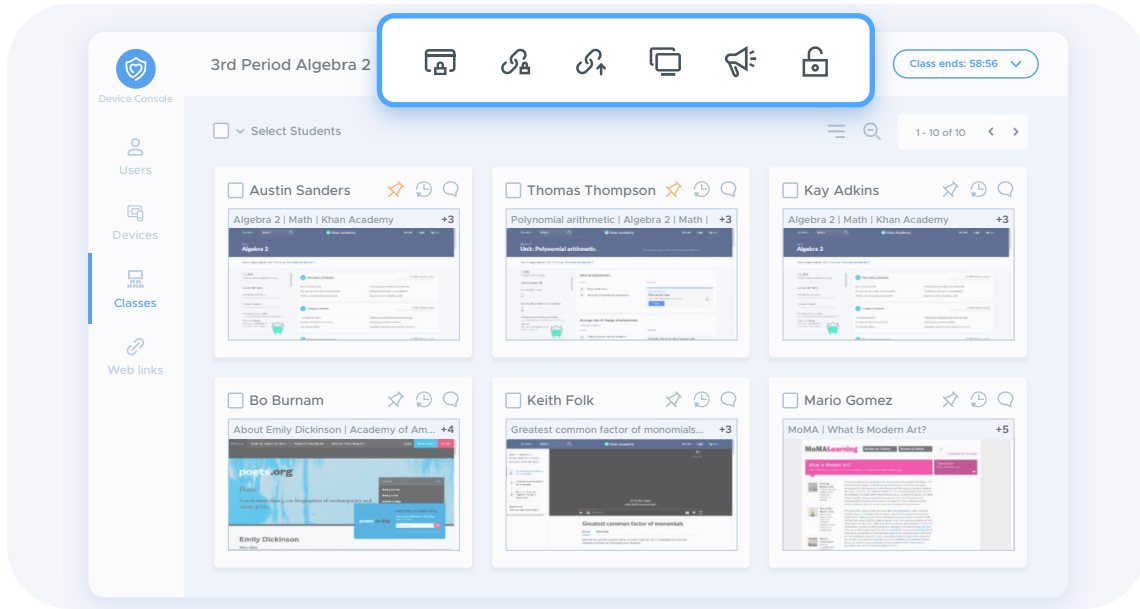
Device Console

3rd Period Algebra 2

Class ends: 58:56

Users

Devices

Classes

Web links

Select Students

1 - 10 of 10

Austin Sanders
Algebra 2 | Math | Khan Academy +3
Algebra 2

Thomas Thompson
Polynomial arithmetic | Algebra 2 | Math | +3
Unit: Polynomial arithmetic

Kay Adkins
Algebra 2 | Math | Khan Academy +3
Algebra 2

Bo Burnam
About Emily Dickinson | Academy of Am... +4
poets.org
Emily Dickinson

Keith Folk
Greatest common factor of monomials... +3
Greatest common factor of monomials

Mario Gomez
MoMA | What Is Modern Art? +5
MoMALearning
What is Modern Art?